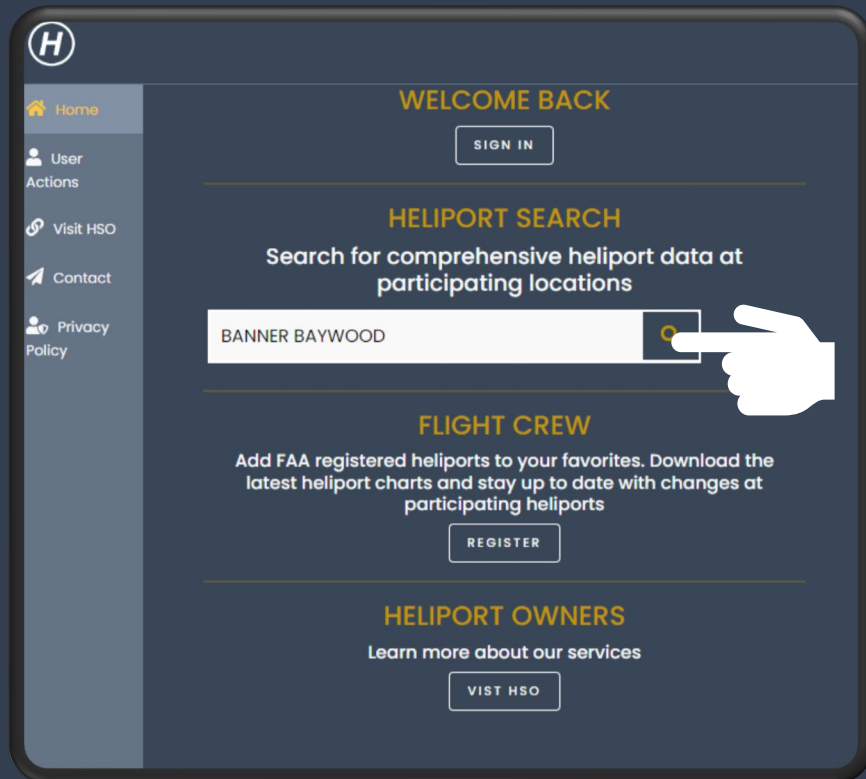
H

Home

User Actions

Visit HSO

Contact

Privacy Policy

WELCOME BACK

SIGN IN

HELIPORT SEARCH

Search for comprehensive heliport data at participating locations

BANNER BAYWOOD

FLIGHT CREW

Add FAA registered heliports to your favorites. Download the latest heliport charts and stay up to date with changes at participating heliports

REGISTER

HELIPORT OWNERS

Learn more about our services

VIST HSO